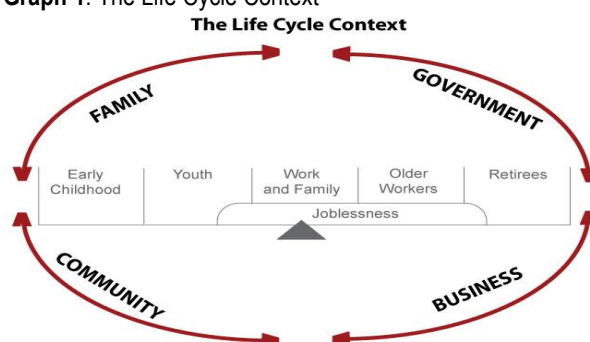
**Graph 1**: The Life Cycle Context

The Life Cycle Context

FAMILY

GOVERNMENT

| Early Childhood | Youth | Work and Family | Older Workers | Retirees |
|---|---|---|---|---|

Joblessness

COMMUNITY

BUSINESS